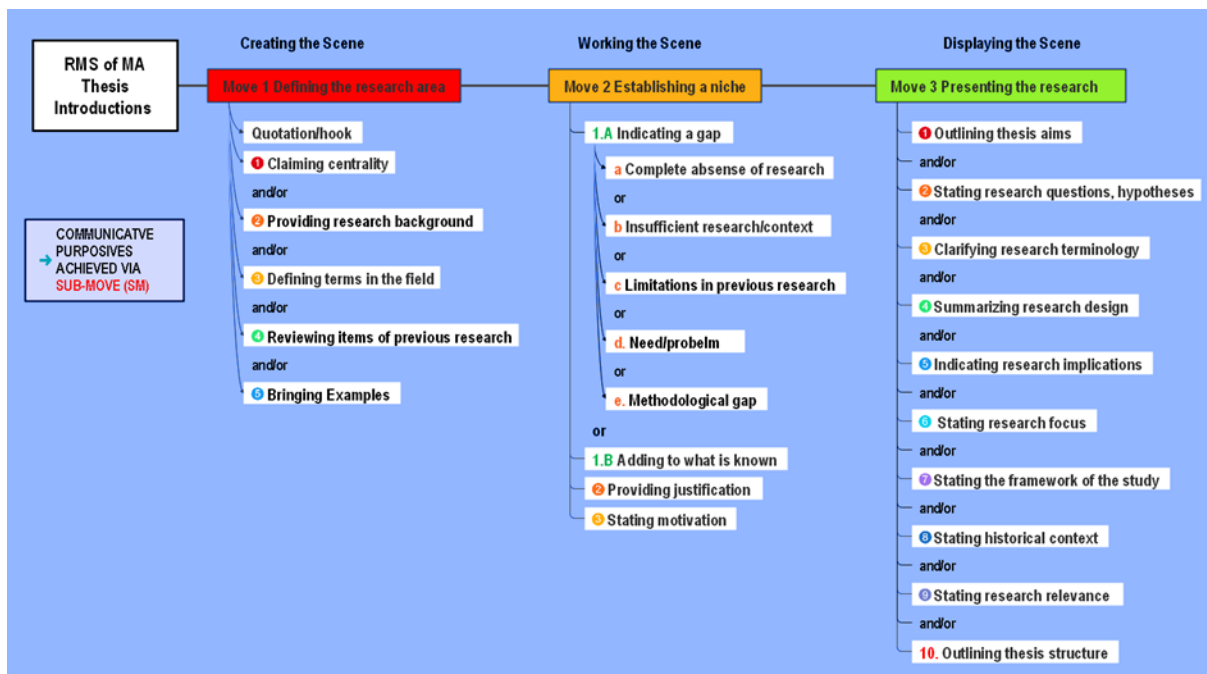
RMS of MA Thesis Introductions

Creating the Scene

Move 1 Defining the research area

Quotation/hook
❶ Claiming centrality
and/or
❷ Providing research background
and/or
❸ Defining terms in the field
and/or
❹ Reviewing items of previous research
and/or
❺ Bringing Examples

COMMUNICATVE PURPOSIVES ACHIEVED VIA SUB-MOVE (SM)

Working the Scene

Move 2 Establishing a niche

1.A Indicating a gap
a Complete absense of research
or
b Insufficient research/context
or
c Limitations in previous research
or
d. Need/probelm
or
e. Methodological gap
or
1.B Adding to what is known
❷ Providing justification
❸ Stating motivation

Displaying the Scene

Move 3 Presenting the research

❶ Outlining thesis aims
and/or
❷ Stating research questions, hypotheses
and/or
❸ Clarifying research terminology
and/or
❹ Summarizing research design
and/or
❺ Indicating research implications
and/or
❻ Stating research focus
and/or
❼ Stating the framework of the study
and/or
❽ Stating historical context
and/or
❾ Stating research relevance
and/or
10. Outlining thesis structure